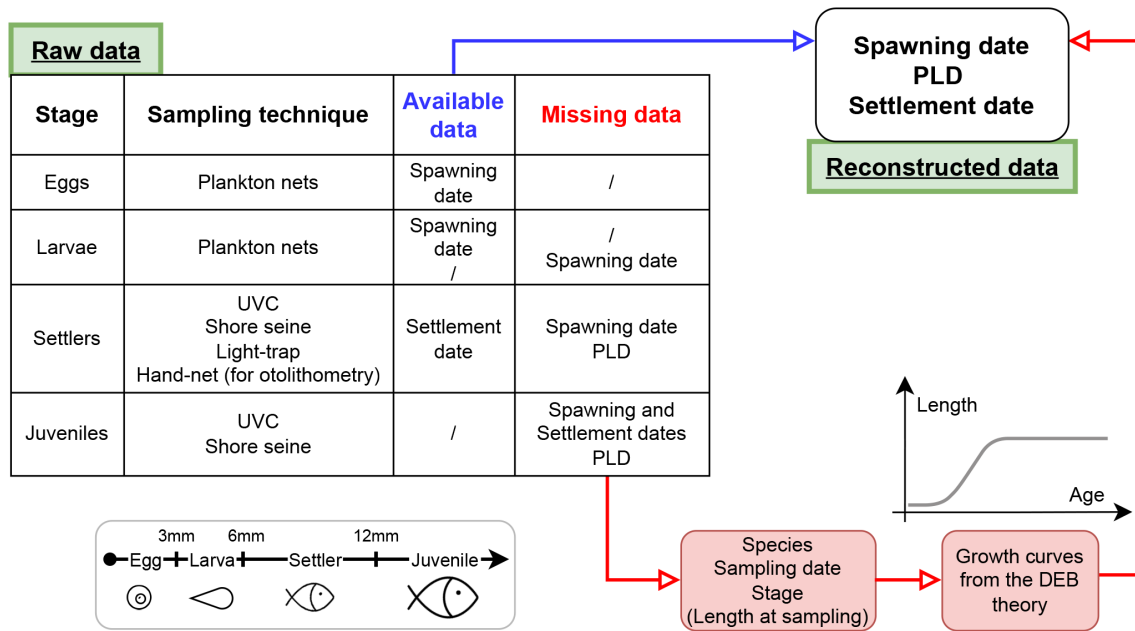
Raw data

| Stage | Sampling technique | Available data | Missing data |
|---|---|---|---|
| Eggs | Plankton nets | Spawning date | / |
| Larvae | Plankton nets | Spawning date / | / Spawning date |
| Settlers | UVC Shore seine Light-trap Hand-net (for otolithometry) | Settlement date | Spawning date PLD |
| Juveniles | UVC Shore seine | / | Spawning and Settlement dates PLD |

Spawning date
PLD
Settlement date

Reconstructed data

Length

Age

3mm 6mm 12mm
Egg Larva Settler Juvenile

Species
Sampling date
Stage
(Length at sampling)

Growth curves from the DEB theory